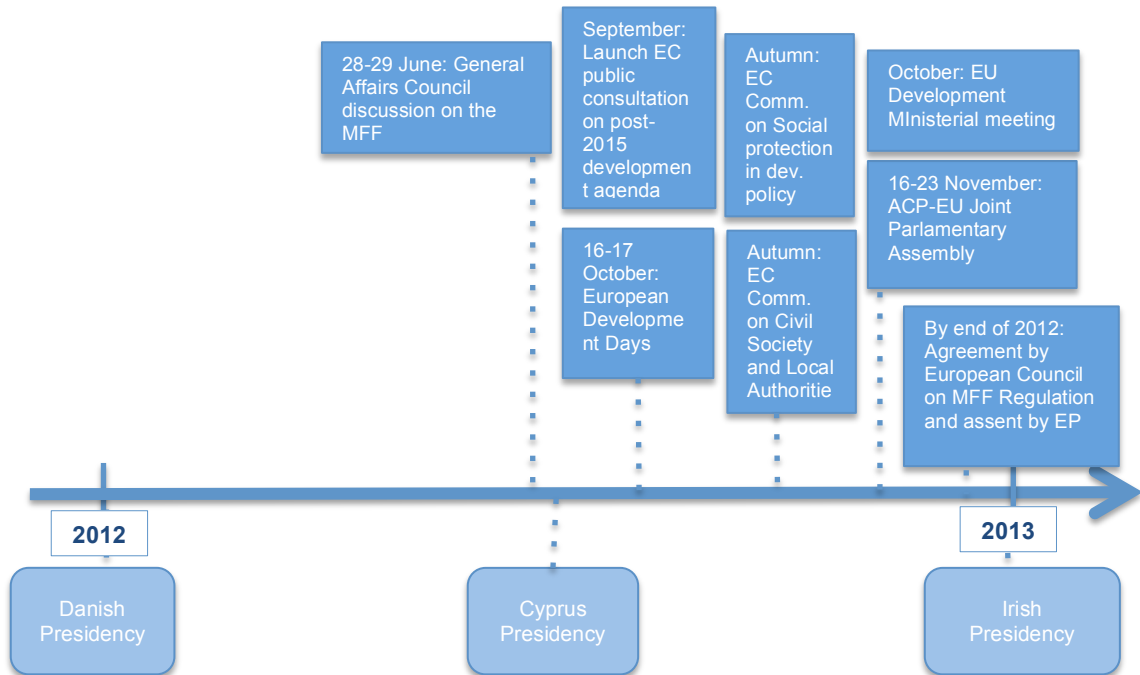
28-29 June: General Affairs Council discussion on the MFF

September: Launch EC public consultation on post-2015 development agenda

16-17 October: European Development Days

Autumn: EC Comm. on Social protection in dev. policy

Autumn: EC Comm. on Civil Society and Local Authoritie

October: EU Development MInisterial meeting

16-23 November: ACP-EU Joint Parlamentary Assembly

By end of 2012: Agreement by European Council on MFF Regulation and assent by EP

2012

2013

Danish Presidency

Cyprus Presidency

Irish Presidency